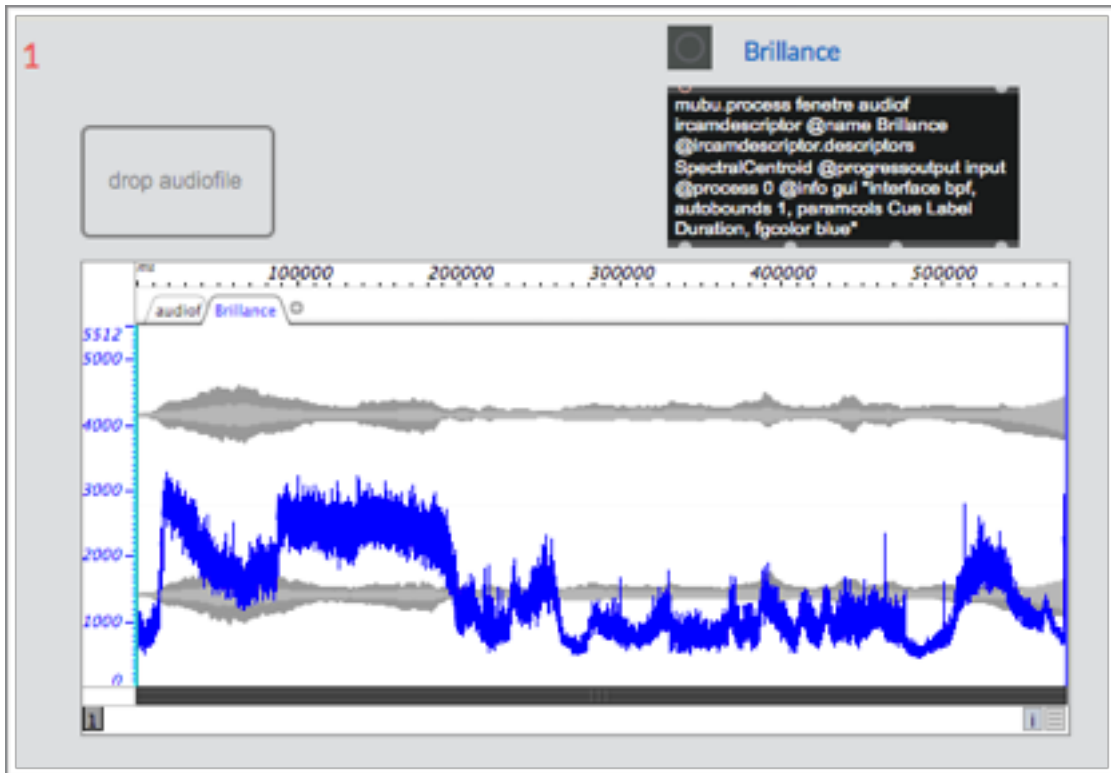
1

Brillance

mubu.process fenetre audiof ircamdescriptor @name Brillance @ircamdescriptor.descriptors SpectralCentroid @progressoutput input @process 0 @info gui "interface bpf, autobounds 1, paramcols Cue Label Duration, fgcolor blue"

drop audiofile

ms 100000 200000 300000 400000 500000

audiof Brillance

5512
5000
4000
3000
2000
1000
0

i